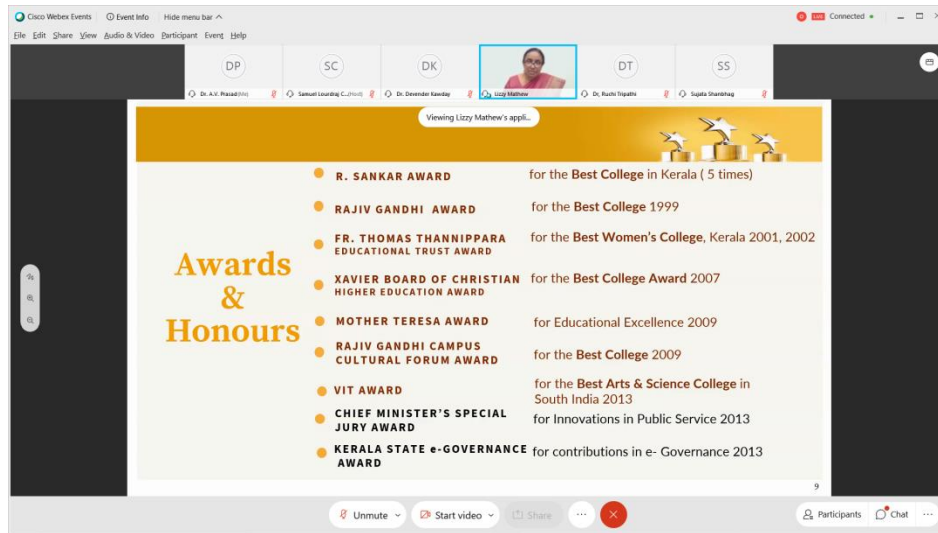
Cisco Webex Events   Event Info   Hide menu bar

File  Edit  Share  View  Audio & Video  Participant  Event  Help

Live  Connected

DP  Dr. A.V. Prasad (Me)
SC  Samuel Lourdraj C... (Host)
DK  Dr. Devender Kawday
Lizzy Mathew
DT  Dr. Ruchi Tripathi
SS  Sujata Shanbhag

Viewing Lizzy Mathew's appli...

Awards & Honours

| | |
|---|---|
| R. SANKAR AWARD | for the Best College in Kerala ( 5 times) |
| RAJIV GANDHI AWARD | for the Best College 1999 |
| FR. THOMAS THANNIPPARA EDUCATIONAL TRUST AWARD | for the Best Women's College, Kerala 2001, 2002 |
| XAVIER BOARD OF CHRISTIAN HIGHER EDUCATION AWARD | for the Best College Award 2007 |
| MOTHER TERESA AWARD | for Educational Excellence 2009 |
| RAJIV GANDHI CAMPUS CULTURAL FORUM AWARD | for the Best College 2009 |
| VIT AWARD | for the Best Arts & Science College in South India 2013 |
| CHIEF MINISTER'S SPECIAL JURY AWARD | for Innovations in Public Service 2013 |
| KERALA STATE e-GOVERNANCE AWARD | for contributions in e- Governance 2013 |

9

Unmute   Start video   Share   ...   Participants   Chat